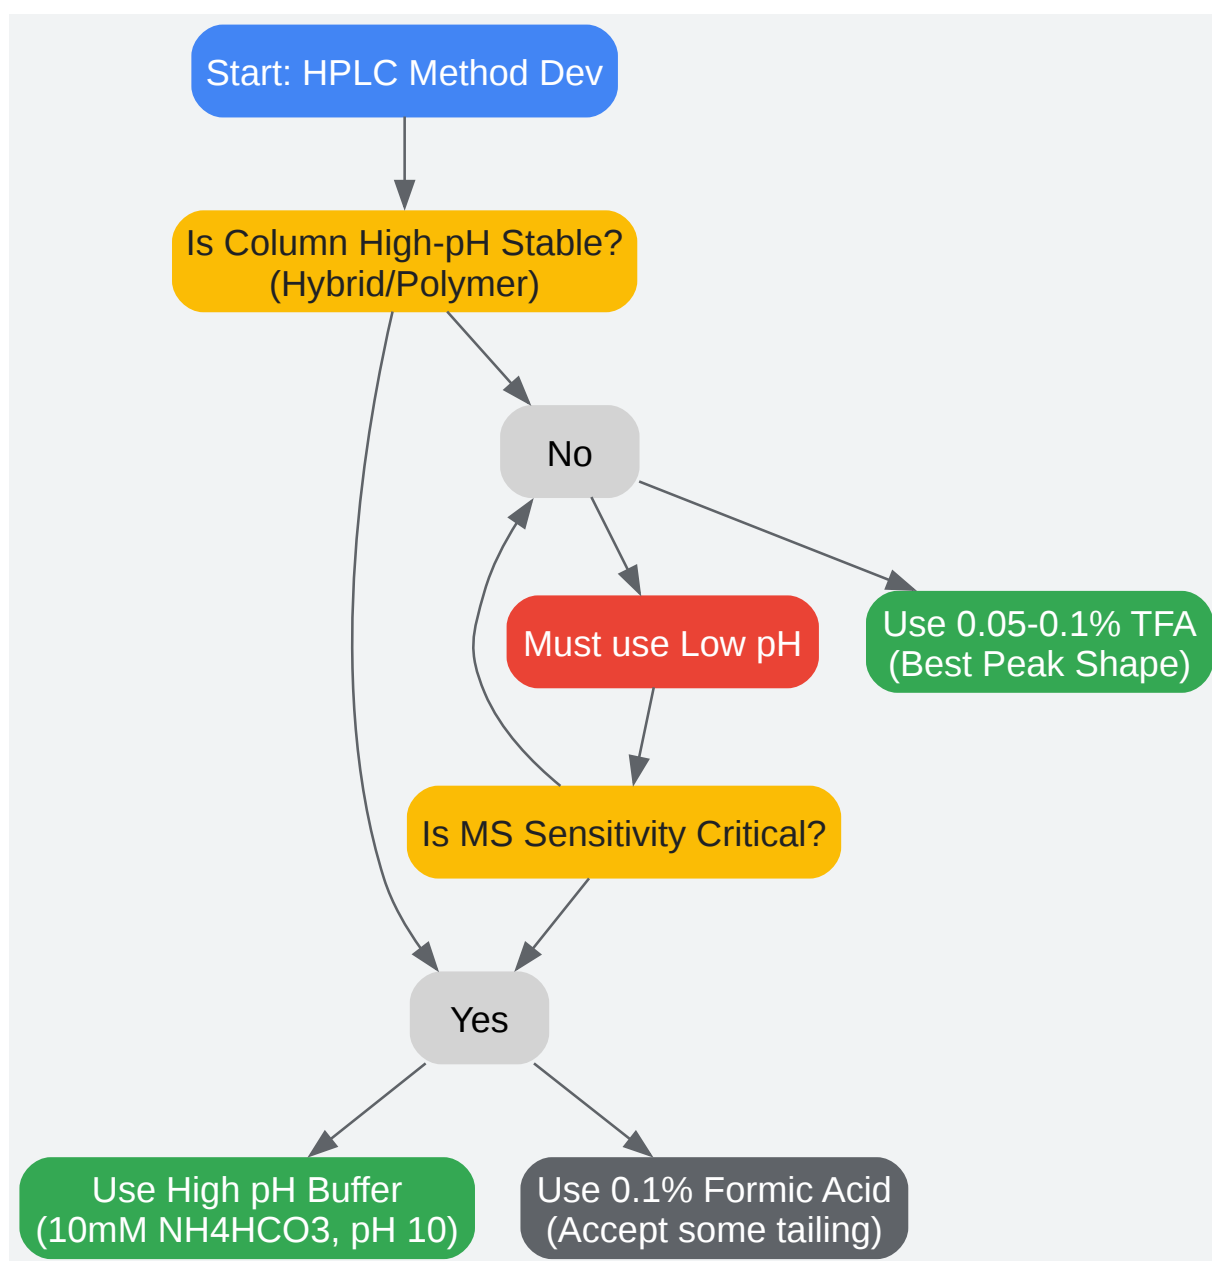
Start: HPLC Method Dev

Is Column High-pH Stable?
(Hybrid/Polymer)

No

Must use Low pH

Use 0.05-0.1% TFA
(Best Peak Shape)

Is MS Sensitivity Critical?

Yes

Use High pH Buffer
(10mM NH4HCO3, pH 10)

Use 0.1% Formic Acid
(Accept some tailing)